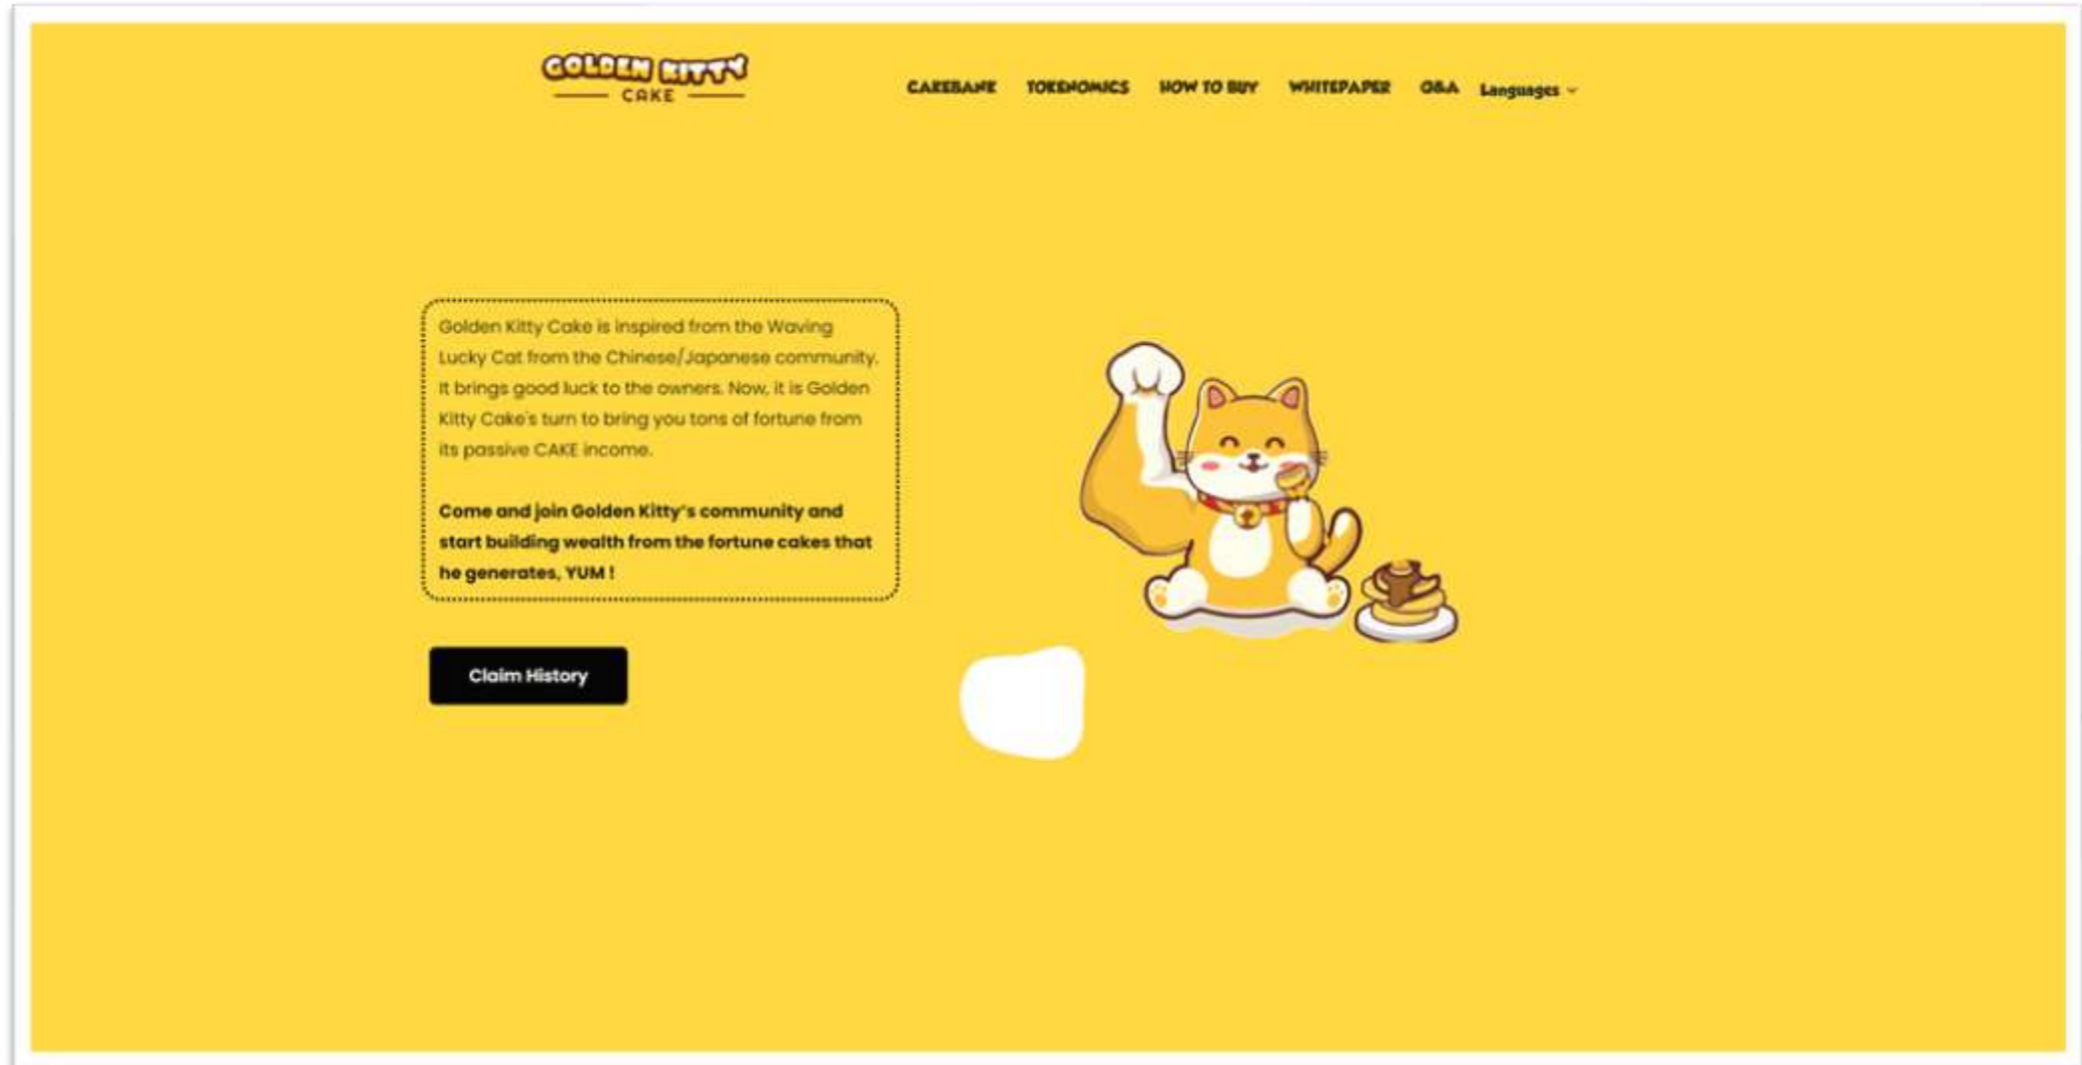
GOLDEN KITTY
CAKE

CAKEBANK TOKENOMICS HOW TO BUY WHITEPAPER Q&A Languages

Golden Kitty Cake is inspired from the Waving Lucky Cat from the Chinese/Japanese community. It brings good luck to the owners. Now, it is Golden Kitty Cake's turn to bring you tons of fortune from its passive CAKE income.

Come and join Golden Kitty's community and start building wealth from the fortune cakes that he generates, YUM !

Claim History